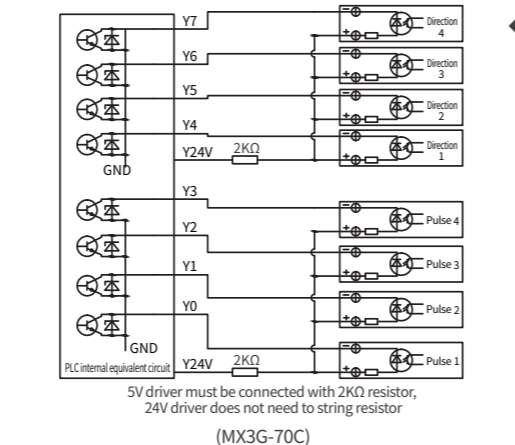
Y7
Y6
Y5
Y4
Y24V
2KΩ
GND
Y3
Y2
Y1
Y0
GND
PLC internal equivalent circuit
Y24V
2KΩ
Direction 4
Direction 3
Direction 2
Direction 1
Pulse 4
Pulse 3
Pulse 2
Pulse 1

5V driver must be connected with 2KΩ resistor, 24V driver does not need to string resistor

(MX3G-70C)